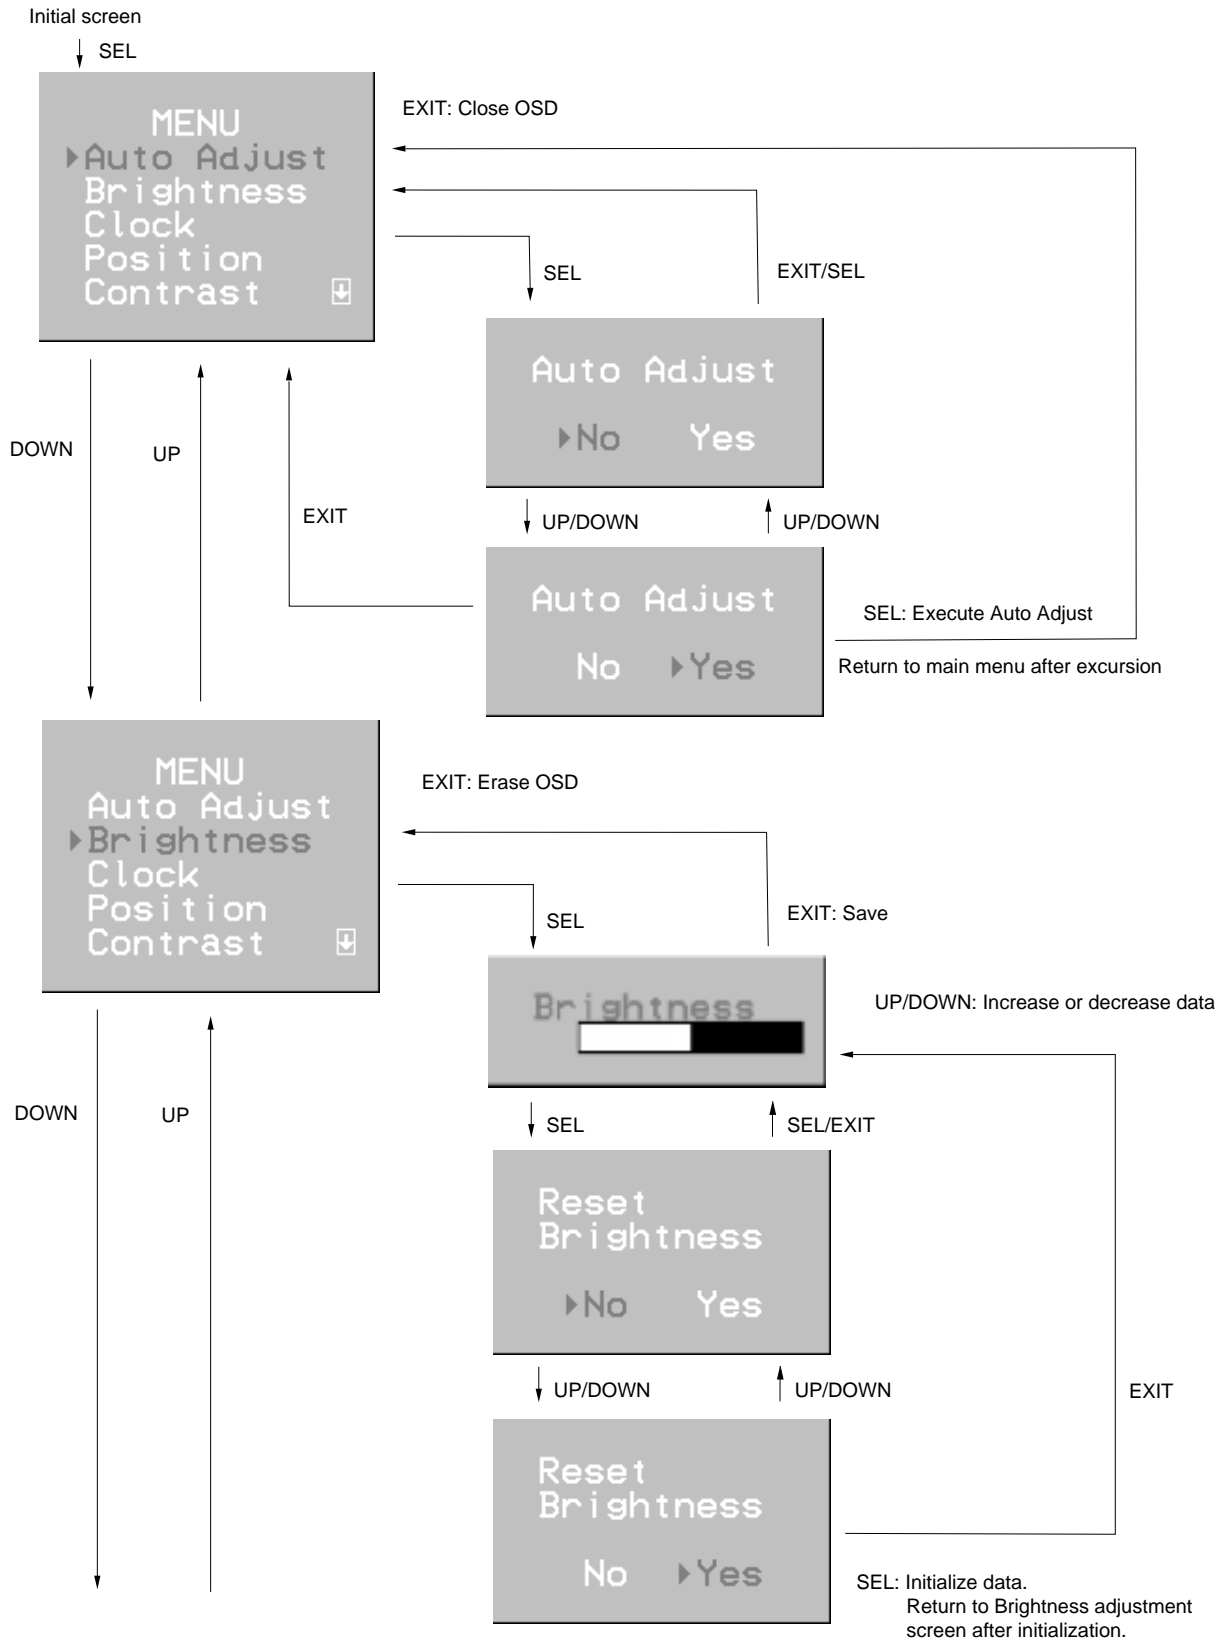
Initial screen

SEL

MENU
Auto Adjust
Brightness
Clock
Position
Contrast

EXIT: Close OSD

SEL

EXIT/SEL

Auto Adjust
No Yes

DOWN

UP

EXIT

UP/DOWN

UP/DOWN

Auto Adjust
No Yes

SEL: Execute Auto Adjust

Return to main menu after excursion

MENU
Auto Adjust
Brightness
Clock
Position
Contrast

EXIT: Erase OSD

SEL

EXIT: Save

Brightness

UP/DOWN: Increase or decrease data

DOWN

UP

SEL

SEL/EXIT

Reset
Brightness
No Yes

UP/DOWN

UP/DOWN

EXIT

Reset
Brightness
No Yes

SEL: Initialize data.
Return to Brightness adjustment screen after initialization.